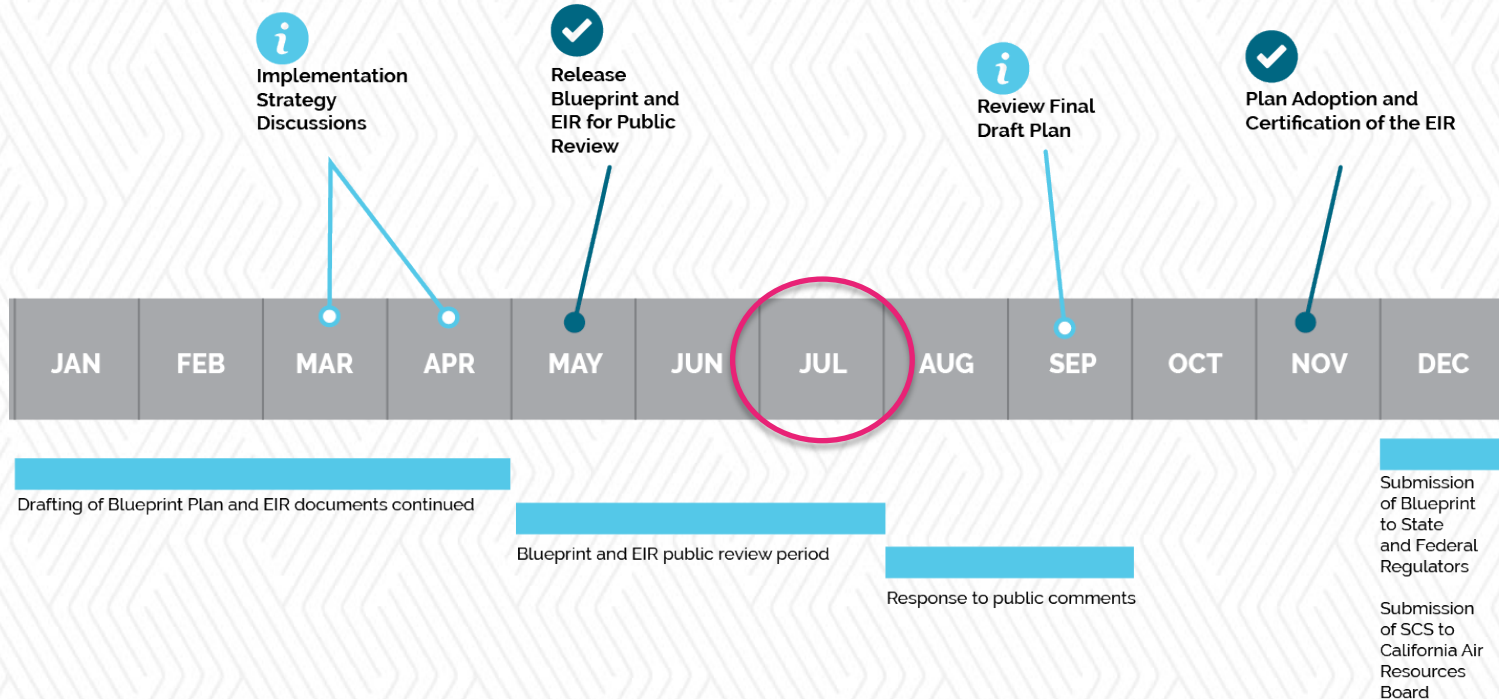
Implementation Strategy Discussions

Release Blueprint and EIR for Public Review

Review Final Draft Plan

Plan Adoption and Certification of the EIR

JAN FEB MAR APR MAY JUN JUL AUG SEP OCT NOV DEC

Drafting of Blueprint Plan and EIR documents continued

Blueprint and EIR public review period

Response to public comments

Submission of Blueprint to State and Federal Regulators

Submission of SCS to California Air Resources Board